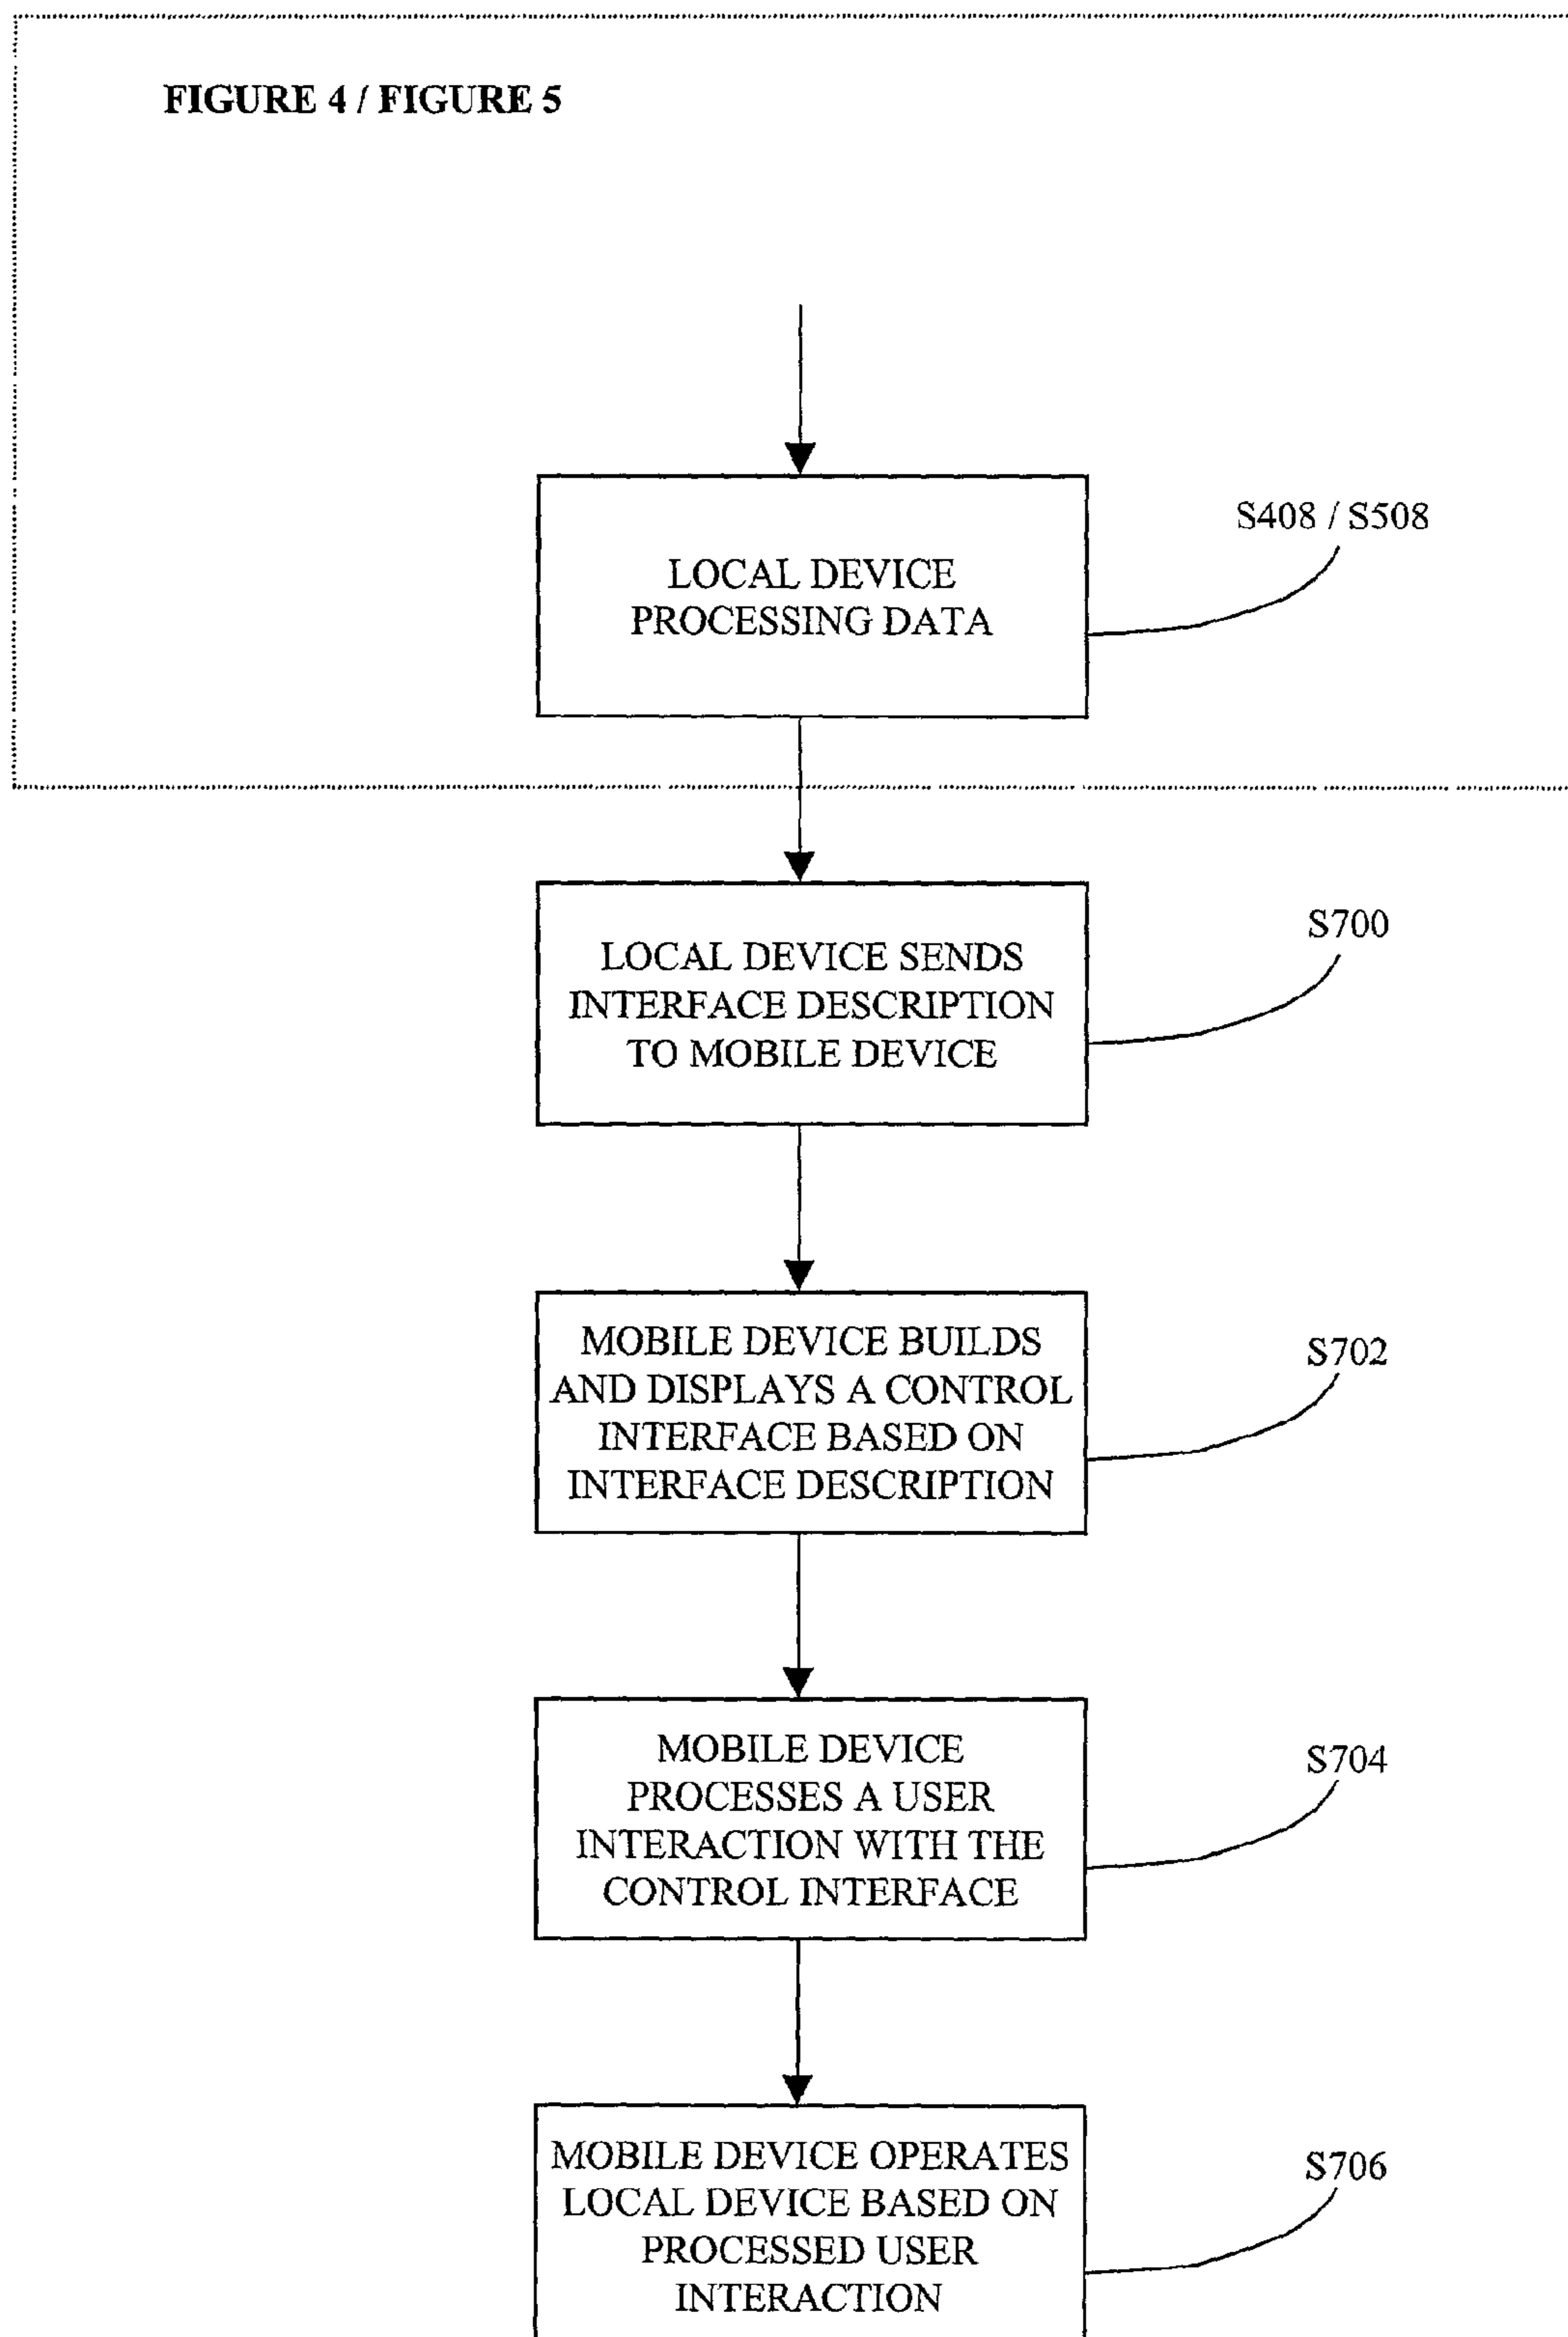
FIGURE 4 / FIGURE 5

LOCAL DEVICE PROCESSING DATA

S408 / S508

LOCAL DEVICE SENDS INTERFACE DESCRIPTION TO MOBILE DEVICE

S700

MOBILE DEVICE BUILDS AND DISPLAYS A CONTROL INTERFACE BASED ON INTERFACE DESCRIPTION

S702

MOBILE DEVICE PROCESSES A USER INTERACTION WITH THE CONTROL INTERFACE

S704

MOBILE DEVICE OPERATES LOCAL DEVICE BASED ON PROCESSED USER INTERACTION

S706